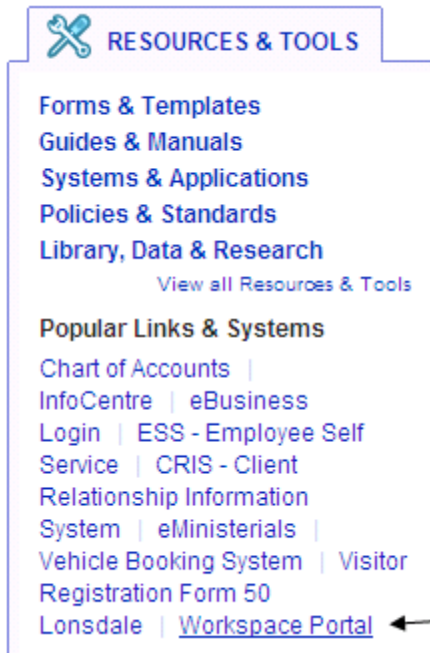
RESOURCES & TOOLS

Forms & Templates
Guides & Manuals
Systems & Applications
Policies & Standards
Library, Data & Research
View all Resources & Tools

Popular Links & Systems
Chart of Accounts | InfoCentre | eBusiness Login | ESS - Employee Self Service | CRIS - Client Relationship Information System | eMinisterials | Vehicle Booking System | Visitor Registration Form 50 Lonsdale | Workspace Portal